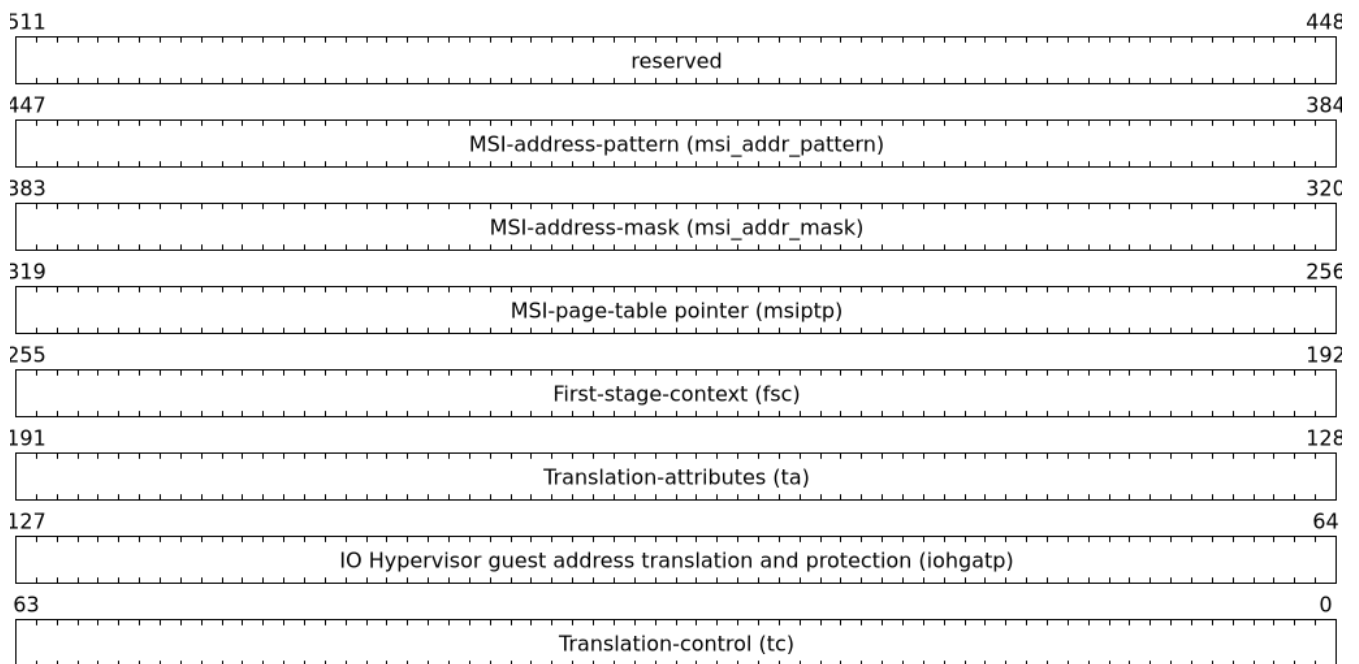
511 448

reserved

447 384

MSI-address-pattern (msi_addr_pattern)

383 320

MSI-address-mask (msi_addr_mask)

319 256

MSI-page-table pointer (msiptp)

255 192

First-stage-context (fsc)

191 128

Translation-attributes (ta)

127 64

IO Hypervisor guest address translation and protection (iohgatp)

63 0

Translation-control (tc)